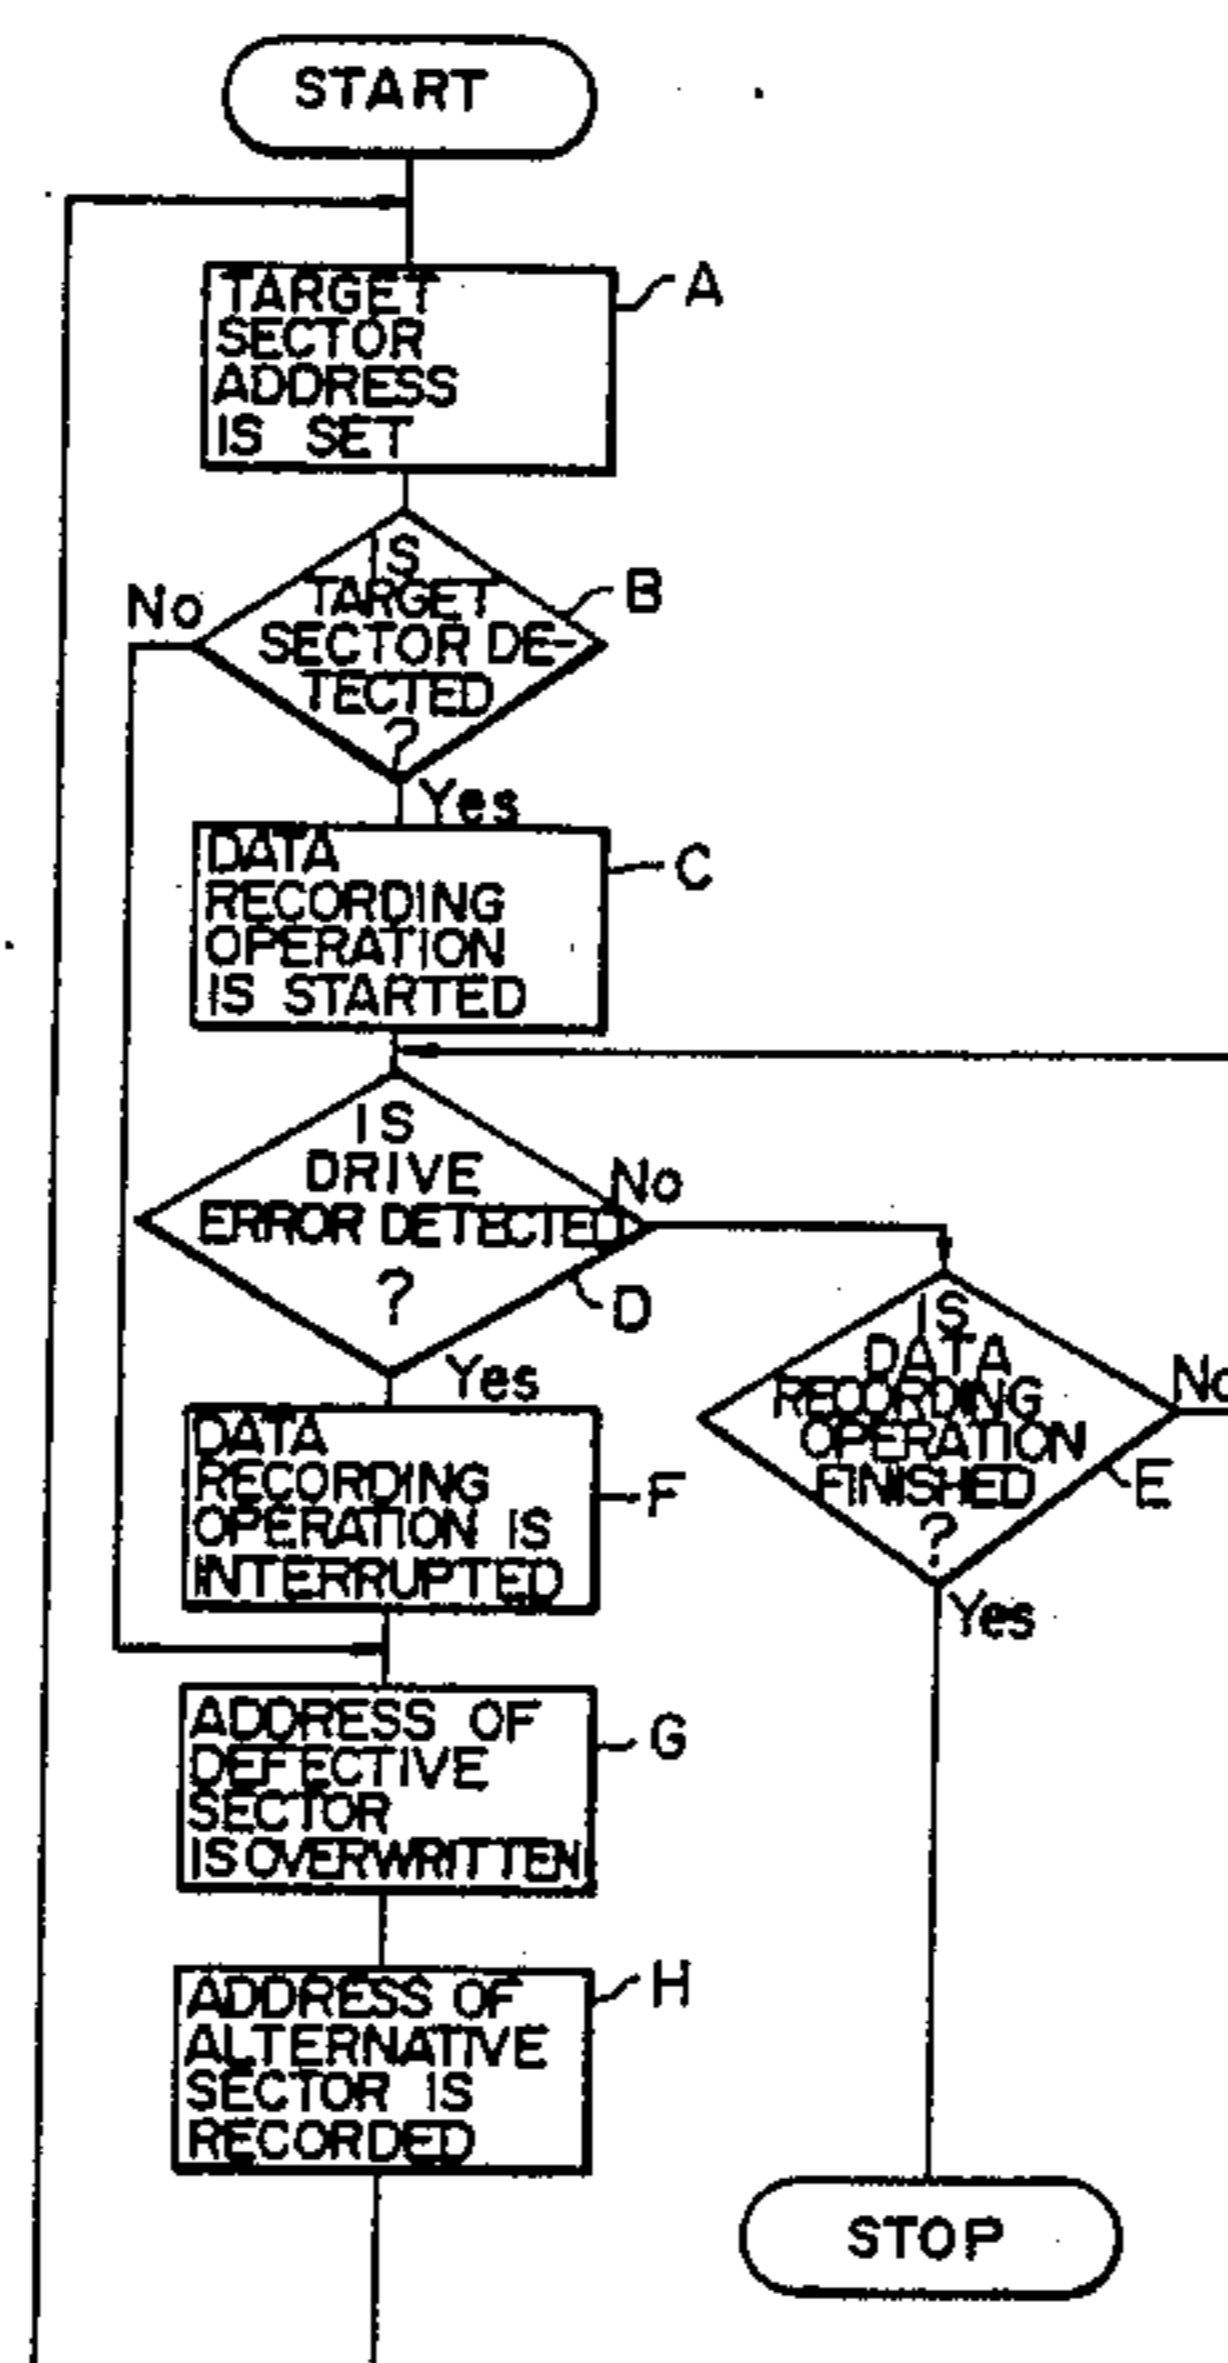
START

TARGET SECTOR ADDRESS IS SET
A

No
IS TARGET SECTOR DETECTED ?
B
Yes

DATA RECORDING OPERATION IS STARTED
C

IS DRIVE ERROR DETECTED ?
No
D
Yes

DATA RECORDING OPERATION IS INTERRUPTED
F

IS DATA RECORDING OPERATION FINISHED ?
No
E
Yes

ADDRESS OF DEFECTIVE SECTOR IS OVERWRITTEN
G

ADDRESS OF ALTERNATIVE SECTOR IS RECORDED
H

STOP